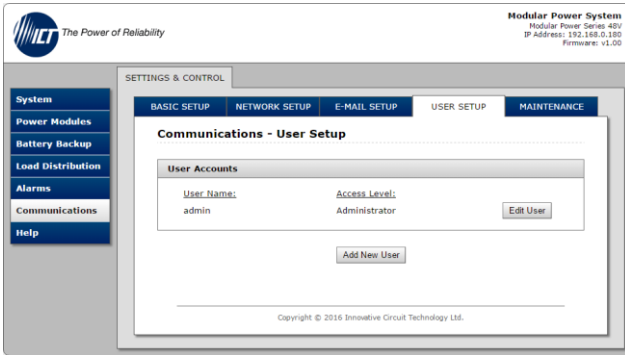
ICT The Power of Reliability

Modular Power System
Modular Power Series 48V
IP Address: 192.168.0.180
Firmware: v1.00

SETTINGS & CONTROL

System
Power Modules
Battery Backup
Load Distribution
Alarms
Communications
Help

BASIC SETUP
NETWORK SETUP
E-MAIL SETUP
USER SETUP
MAINTENANCE

Communications - User Setup

User Accounts

| User Name: | Access Level: | |
|---|---|---|
| admin | Administrator | Edit User |

Add New User

Copyright © 2016 Innovative Circuit Technology Ltd.